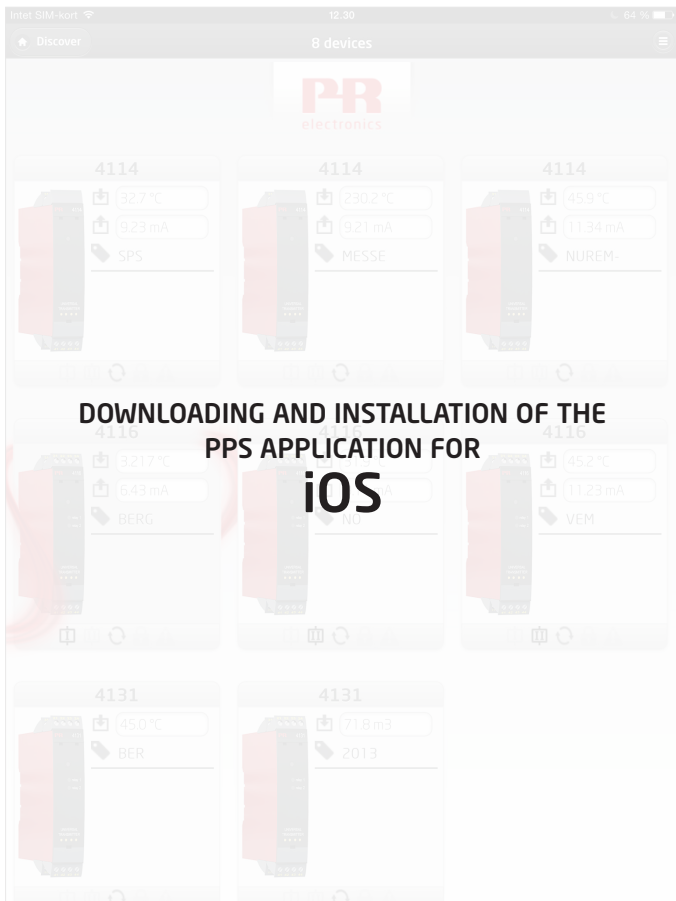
Intet SIM-kort 12.30 64 %

Discover 8 devices

PR electronics

4114
38.7 °C
9.23 mA
SPS

4114
230.2 °C
9.21 mA
MESSE

4114
45.9 °C
11.34 mA
NUREM-

DOWNLOADING AND INSTALLATION OF THE PPS APPLICATION FOR
iOS

4116
32.17 °C
6.43 mA
BERG

4116
NU

4116
45.2 °C
11.23 mA
VEM

4131
45.0 °C
BER

4131
71.8 m3
2013